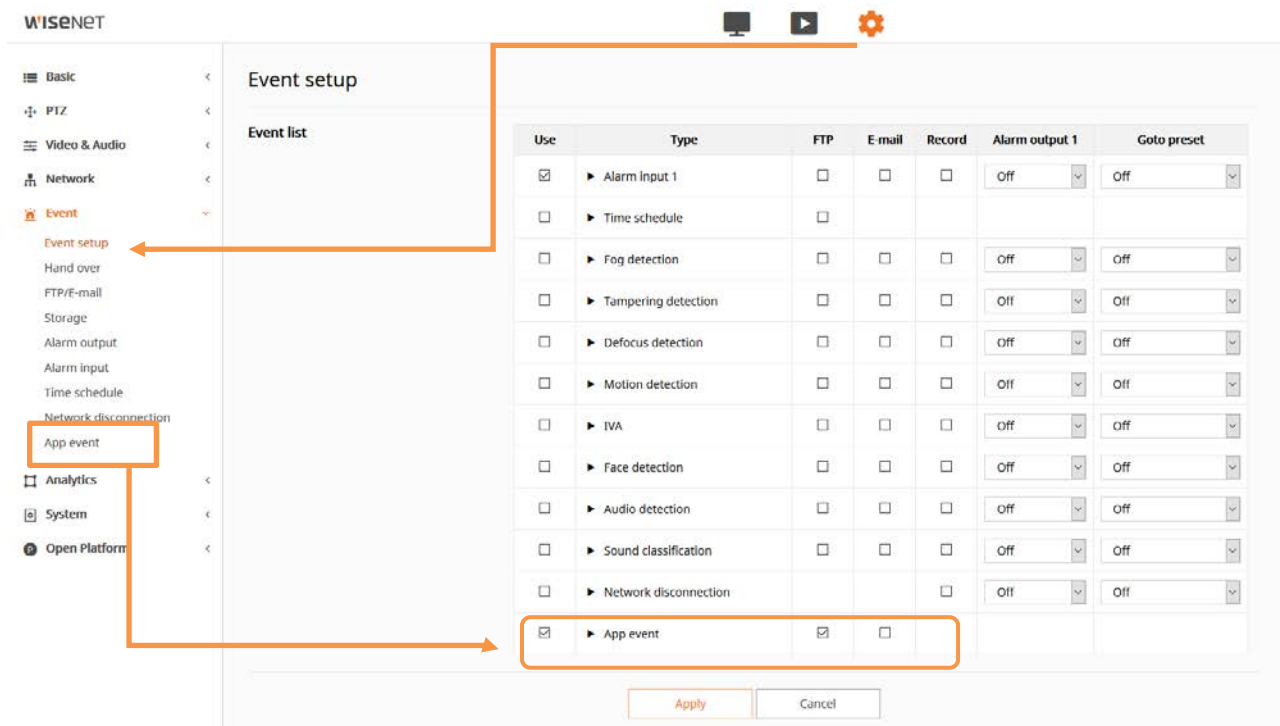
WISENET

Basic
PTZ
Video & Audio
Network
Event
Event setup
Hand over
FTP/E-mail
Storage
Alarm output
Alarm input
Time schedule
Network disconnection
App event
Analytics
System
Open Platform

Event setup

Event list

| Use | Type | FTP | E-mail | Record | Alarm output 1 | Goto preset |
|---|---|---|---|---|---|---|
| ☑ | ▶ Alarm input 1 | ☐ | ☐ | ☐ | Off | Off |
| ☐ | ▶ Time schedule | ☐ | | | | |
| ☐ | ▶ Fog detection | ☐ | ☐ | ☐ | Off | Off |
| ☐ | ▶ Tampering detection | ☐ | ☐ | ☐ | Off | Off |
| ☐ | ▶ Defocus detection | ☐ | ☐ | ☐ | Off | Off |
| ☐ | ▶ Motion detection | ☐ | ☐ | ☐ | Off | Off |
| ☐ | ▶ IVA | ☐ | ☐ | ☐ | Off | Off |
| ☐ | ▶ Face detection | ☐ | ☐ | ☐ | Off | Off |
| ☐ | ▶ Audio detection | ☐ | ☐ | ☐ | Off | Off |
| ☐ | ▶ Sound classification | ☐ | ☐ | ☐ | Off | Off |
| ☐ | ▶ Network disconnection | | | ☐ | Off | Off |
| ☑ | ▶ App event | ☑ | ☐ | | | |

Apply
Cancel